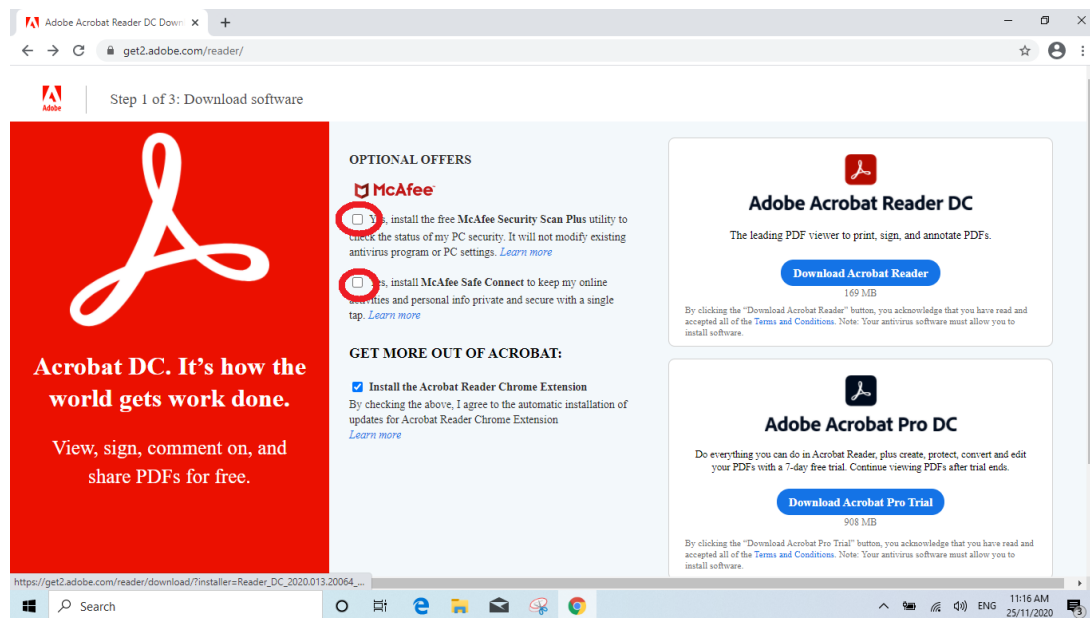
Adobe Acrobat Reader DC Down
+
get2.adobe.com/reader/

Adobe
Step 1 of 3: Download software

Acrobat DC. It's how the world gets work done.

View, sign, comment on, and share PDFs for free.

OPTIONAL OFFERS

McAfee

Y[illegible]s, install the free **McAfee Security Scan Plus** utility to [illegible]eck the status of my PC security. It will not modify existing antivirus program or PC settings. Learn more

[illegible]es, install **McAfee Safe Connect** to keep my online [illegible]ctivities and personal info private and secure with a single tap. Learn more

GET MORE OUT OF ACROBAT:

**Install the Acrobat Reader Chrome Extension**
By checking the above, I agree to the automatic installation of updates for Acrobat Reader Chrome Extension
Learn more

Adobe Acrobat Reader DC

The leading PDF viewer to print, sign, and annotate PDFs.

Download Acrobat Reader

169 MB

By clicking the "Download Acrobat Reader" button, you acknowledge that you have read and accepted all of the Terms and Conditions. Note: Your antivirus software must allow you to install software.

Adobe Acrobat Pro DC

Do everything you can do in Acrobat Reader, plus create, protect, convert and edit your PDFs with a 7-day free trial. Continue viewing PDFs after trial ends.

Download Acrobat Pro Trial

908 MB

By clicking the "Download Acrobat Pro Trial" button, you acknowledge that you have read and accepted all of the Terms and Conditions. Note: Your antivirus software must allow you to install software.

https://get2.adobe.com/reader/download/?installer=Reader_DC_2020.013.20064_...

Search

ENG
11:16 AM
25/11/2020
3